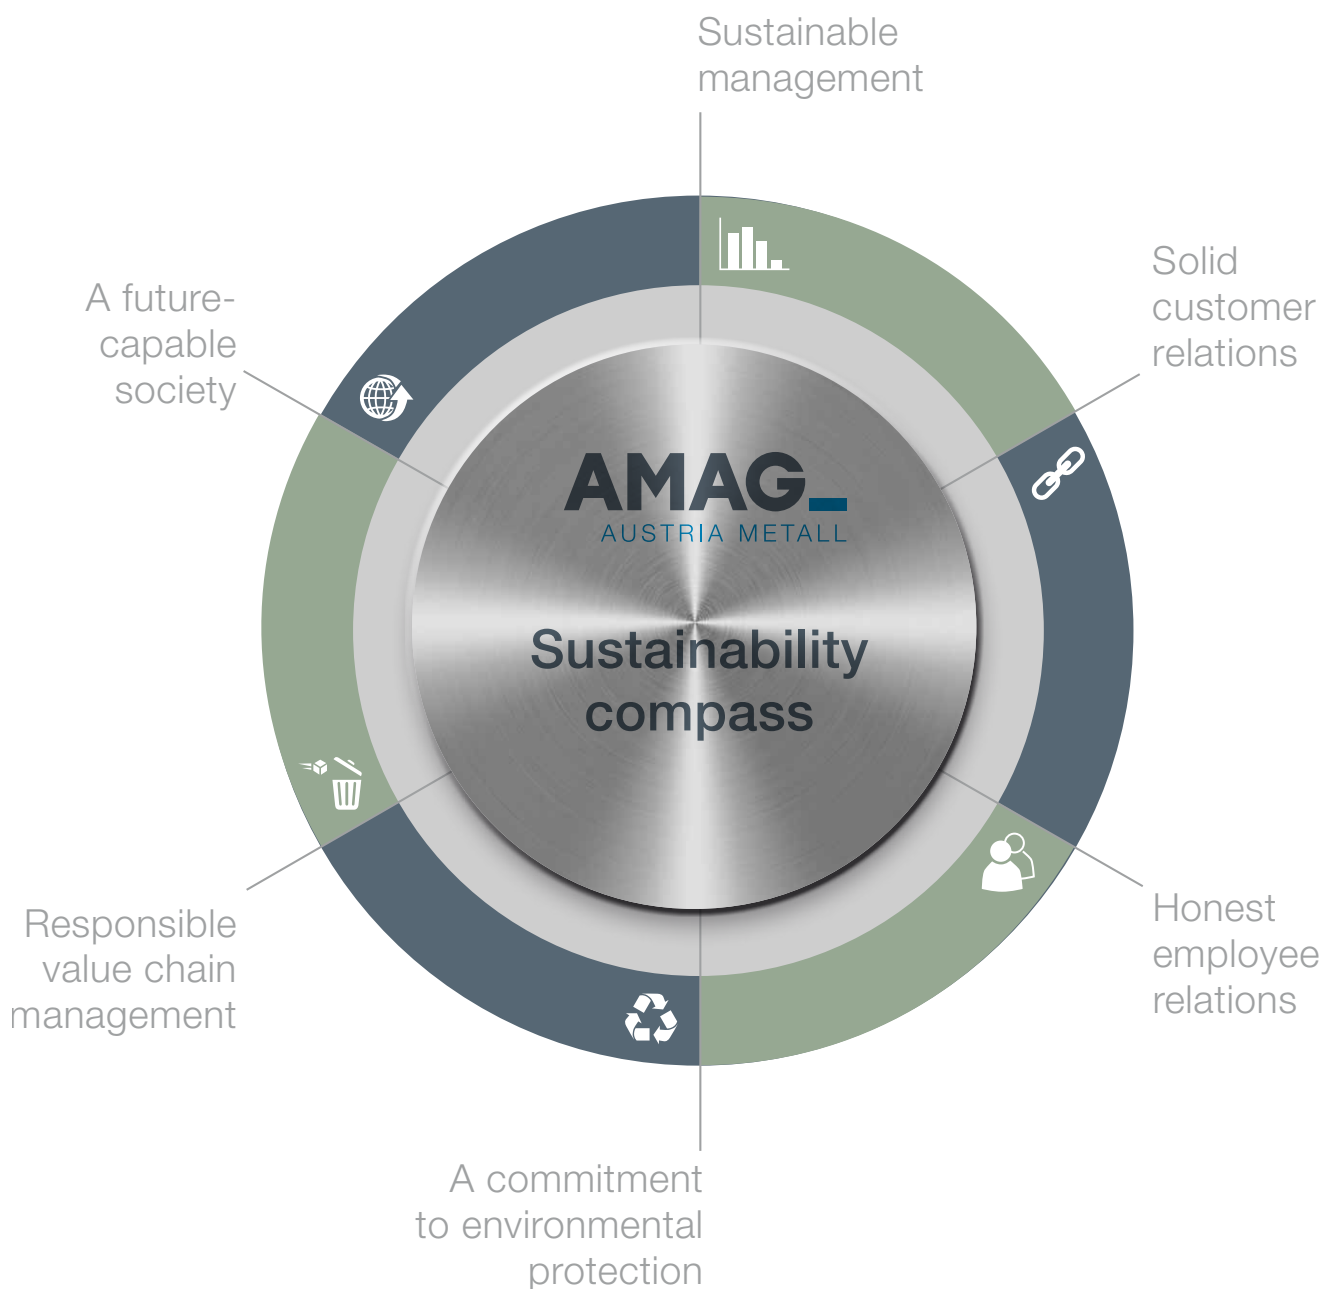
Sustainable management

Solid customer relations

A future-capable society

AMAG
AUSTRIA METALL

Sustainability compass

Honest employee relations

Responsible value chain management

A commitment to environmental protection